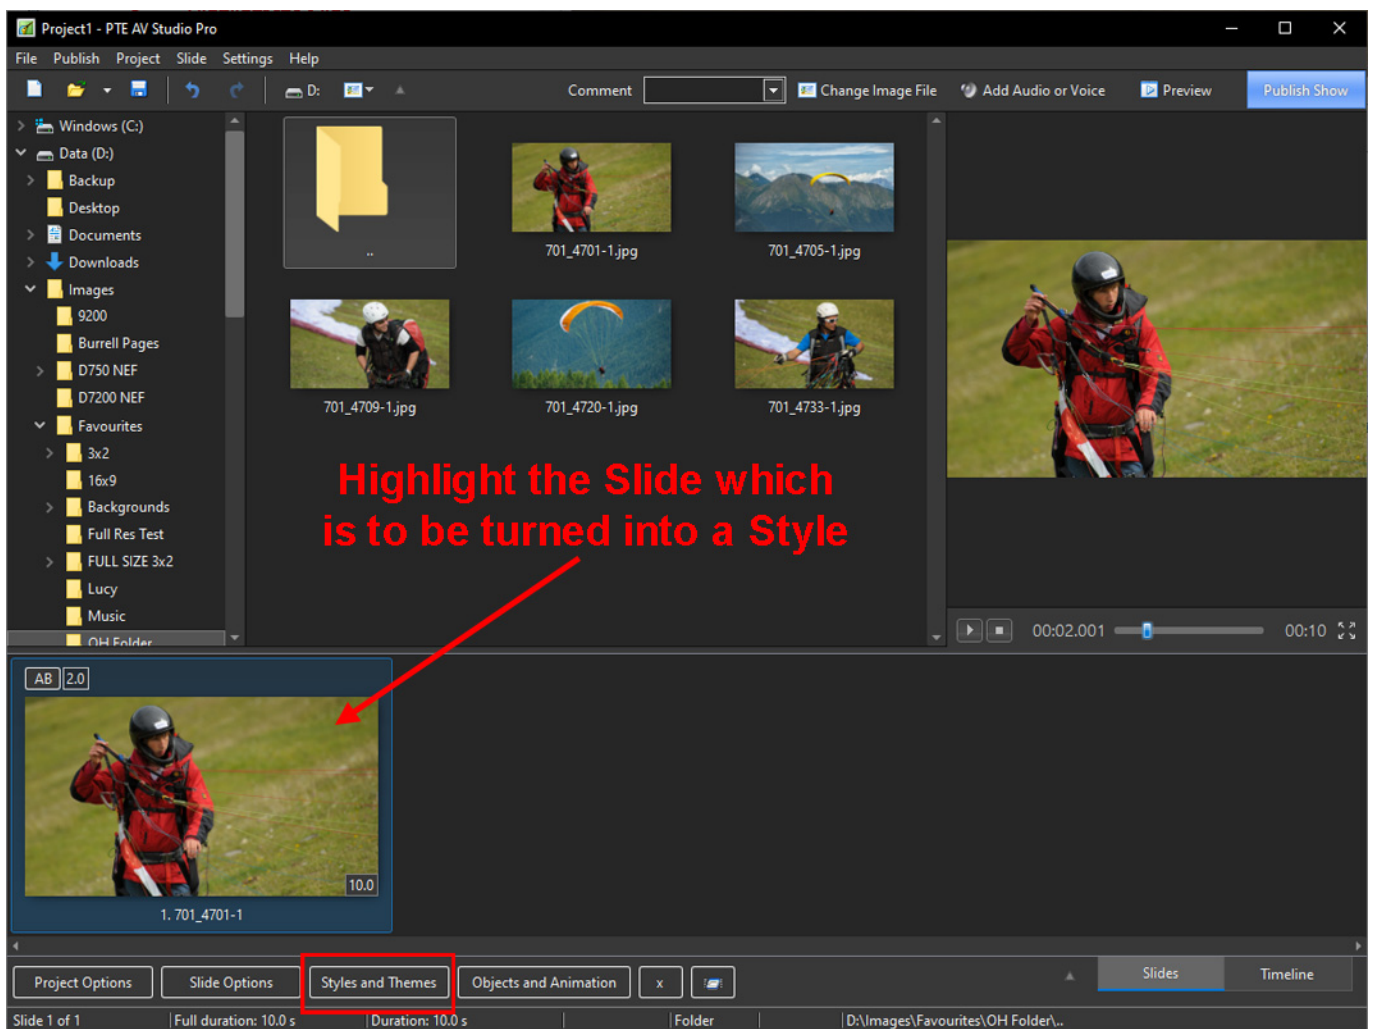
Project1 - PTE AV Studio Pro

File Publish Project Slide Settings Help

D: Comment Change Image File Add Audio or Voice Preview Publish Show

Windows (C:)
Data (D:)
Backup
Desktop
Documents
Downloads
Images
9200
Burrell Pages
D750 NEF
D7200 NEF
Favourites
3x2
16x9
Backgrounds
Full Res Test
FULL SIZE 3x2
Lucy
Music
OH Folder

..
701_4701-1.jpg
701_4705-1.jpg
701_4709-1.jpg
701_4720-1.jpg
701_4733-1.jpg

Highlight the Slide which is to be turned into a Style

00:02.001 00:10

AB 2.0
10.0
1. 701_4701-1

Project Options Slide Options Styles and Themes Objects and Animation x Slides Timeline

Slide 1 of 1 Full duration: 10.0 s Duration: 10.0 s Folder D:\Images\Favourites\OH Folder\..